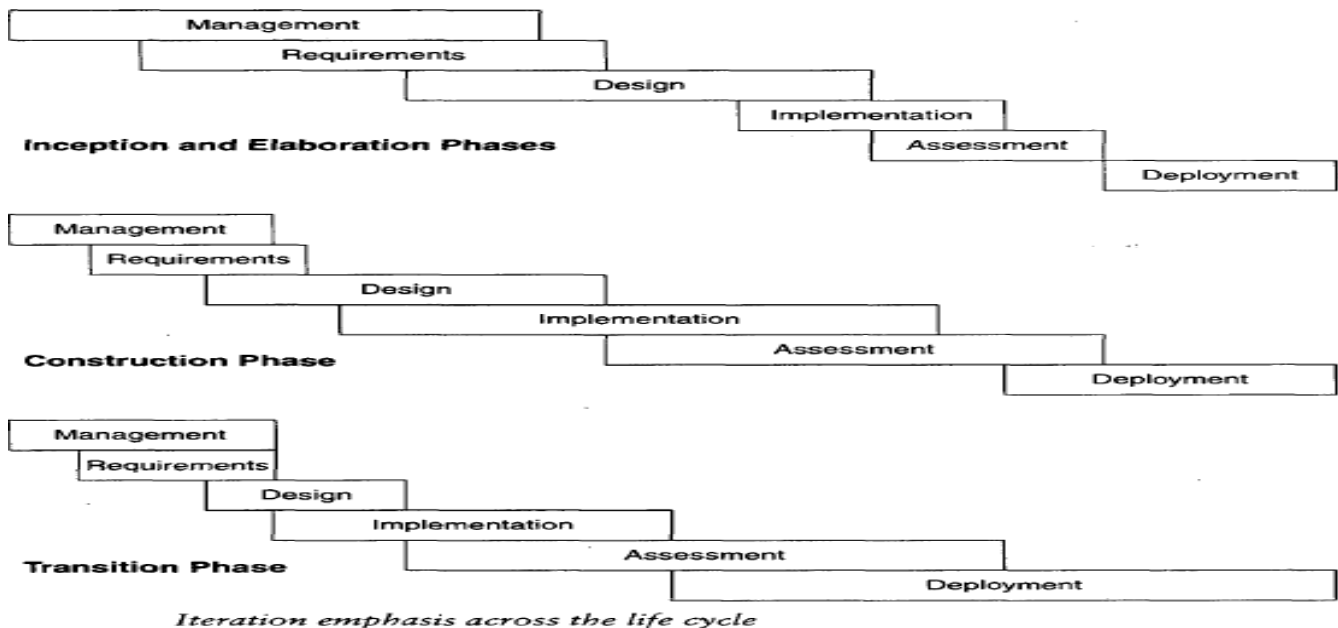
Management

Requirements

Design

Implementation

Inception and Elaboration Phases

Assessment

Deployment

Management

Requirements

Design

Implementation

Construction Phase

Assessment

Deployment

Management

Requirements

Design

Implementation

Assessment

Transition Phase

Deployment

Iteration emphasis across the life cycle